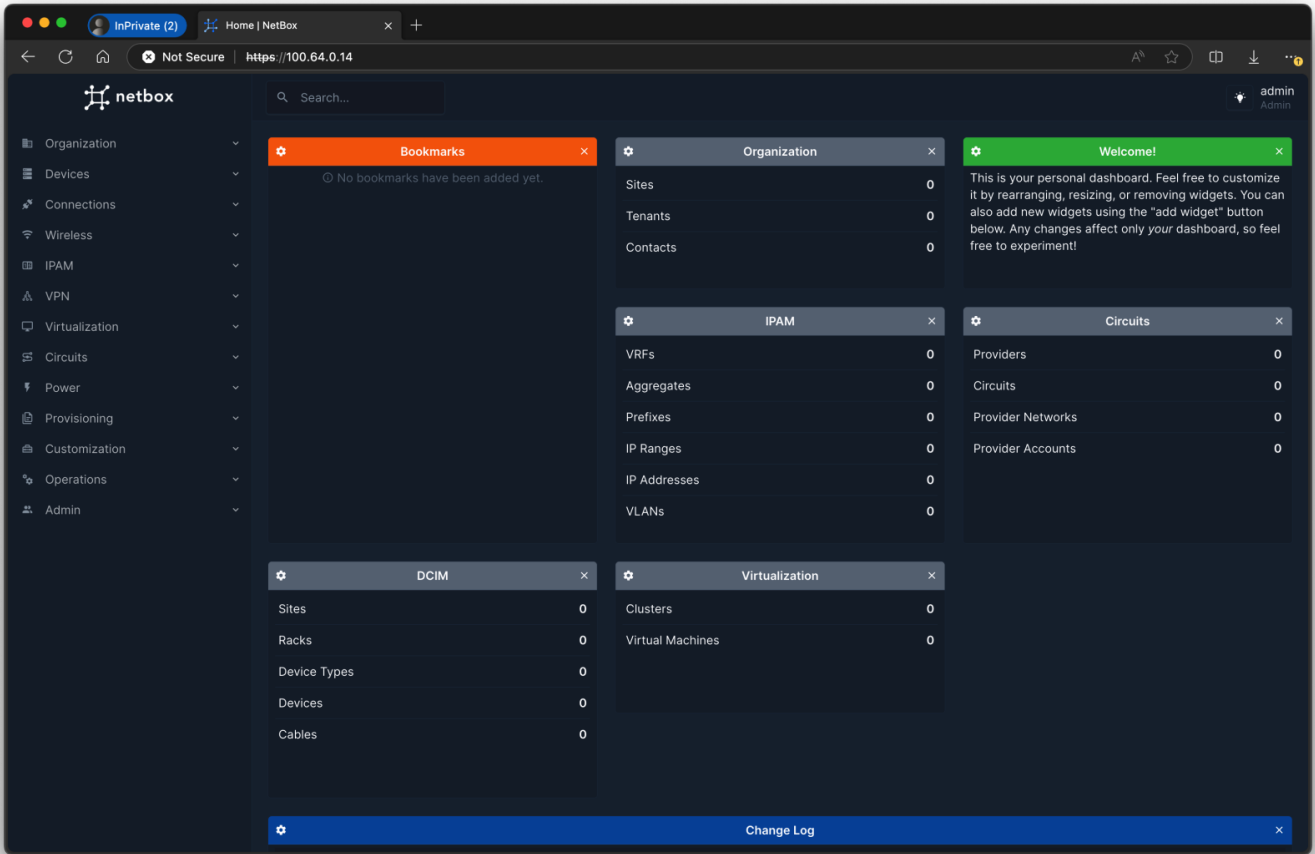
InPrivate (2)

Home | NetBox

Not Secure | https://100.64.0.14

netbox

Search...

admin
Admin

Organization
Devices
Connections
Wireless
IPAM
VPN
Virtualization
Circuits
Power
Provisioning
Customization
Operations
Admin

Bookmarks

No bookmarks have been added yet.

Organization

| | |
|---|---|
| Sites | 0 |
| Tenants | 0 |
| Contacts | 0 |

Welcome!

This is your personal dashboard. Feel free to customize it by rearranging, resizing, or removing widgets. You can also add new widgets using the "add widget" button below. Any changes affect only *your* dashboard, so feel free to experiment!

IPAM

| | |
|---|---|
| VRFs | 0 |
| Aggregates | 0 |
| Prefixes | 0 |
| IP Ranges | 0 |
| IP Addresses | 0 |
| VLANs | 0 |

Circuits

| | |
|---|---|
| Providers | 0 |
| Circuits | 0 |
| Provider Networks | 0 |
| Provider Accounts | 0 |

DCIM

| | |
|---|---|
| Sites | 0 |
| Racks | 0 |
| Device Types | 0 |
| Devices | 0 |
| Cables | 0 |

Virtualization

| | |
|---|---|
| Clusters | 0 |
| Virtual Machines | 0 |

Change Log